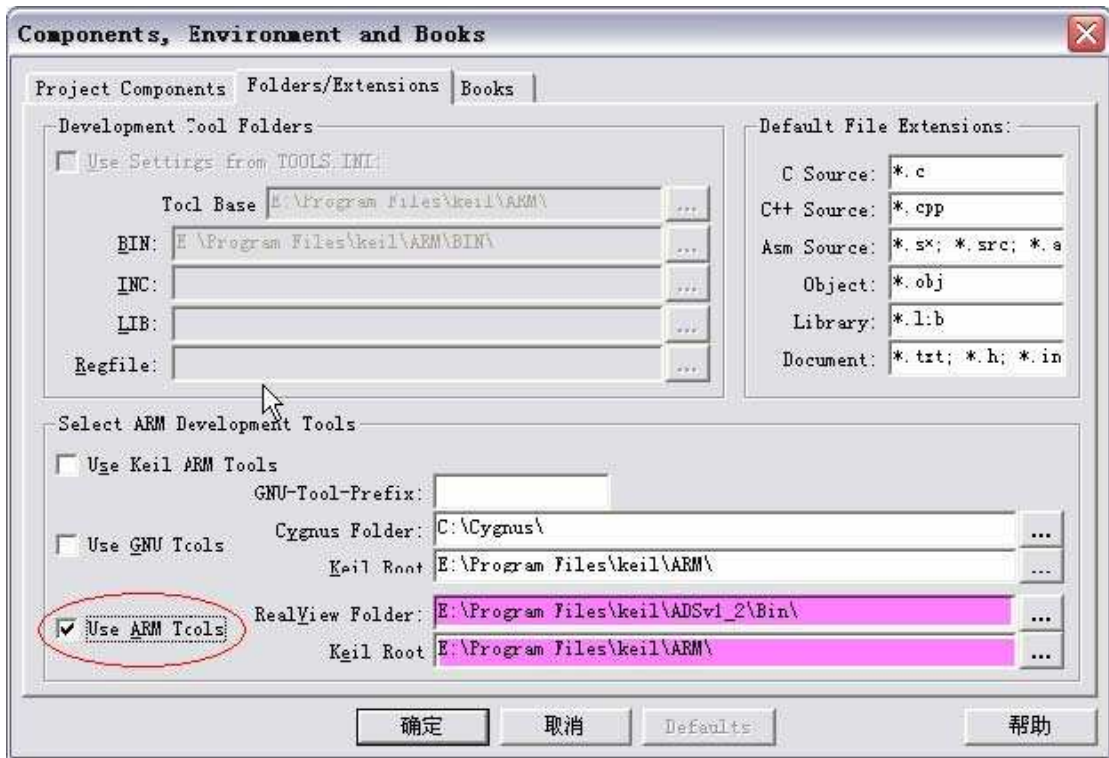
Components, Environment and Books

Project Components | Folders/Extensions | Books

Development Tool Folders

Use Settings from TOOLS.INI:

Tool Base E:\Program Files\keil\ARM\ ...

BIN: E:\Program Files\keil\ARM\BIN\ ...

INC: ...

LIB: ...

Regfile: ...

Default File Extensions:

C Source: *.c

C++ Source: *.cpp

Asm Source: *.s*; *.src; *.a

Object: *.obj

Library: *.lib

Document: *.txt; *.h; *.in

Select ARM Development Tools

Use Keil ARM Tools

GNU-Tool-Prefix:

Cygnus Folder: C:\Cygnus\ ...

Use GNU Tools

Keil Root E:\Program Files\keil\ARM\ ...

Use ARM Tools

RealView Folder: E:\Program Files\keil\ADSv1_2\Bin\ ...

Keil Root E:\Program Files\keil\ARM\ ...

确定 取消 Defaults 帮助